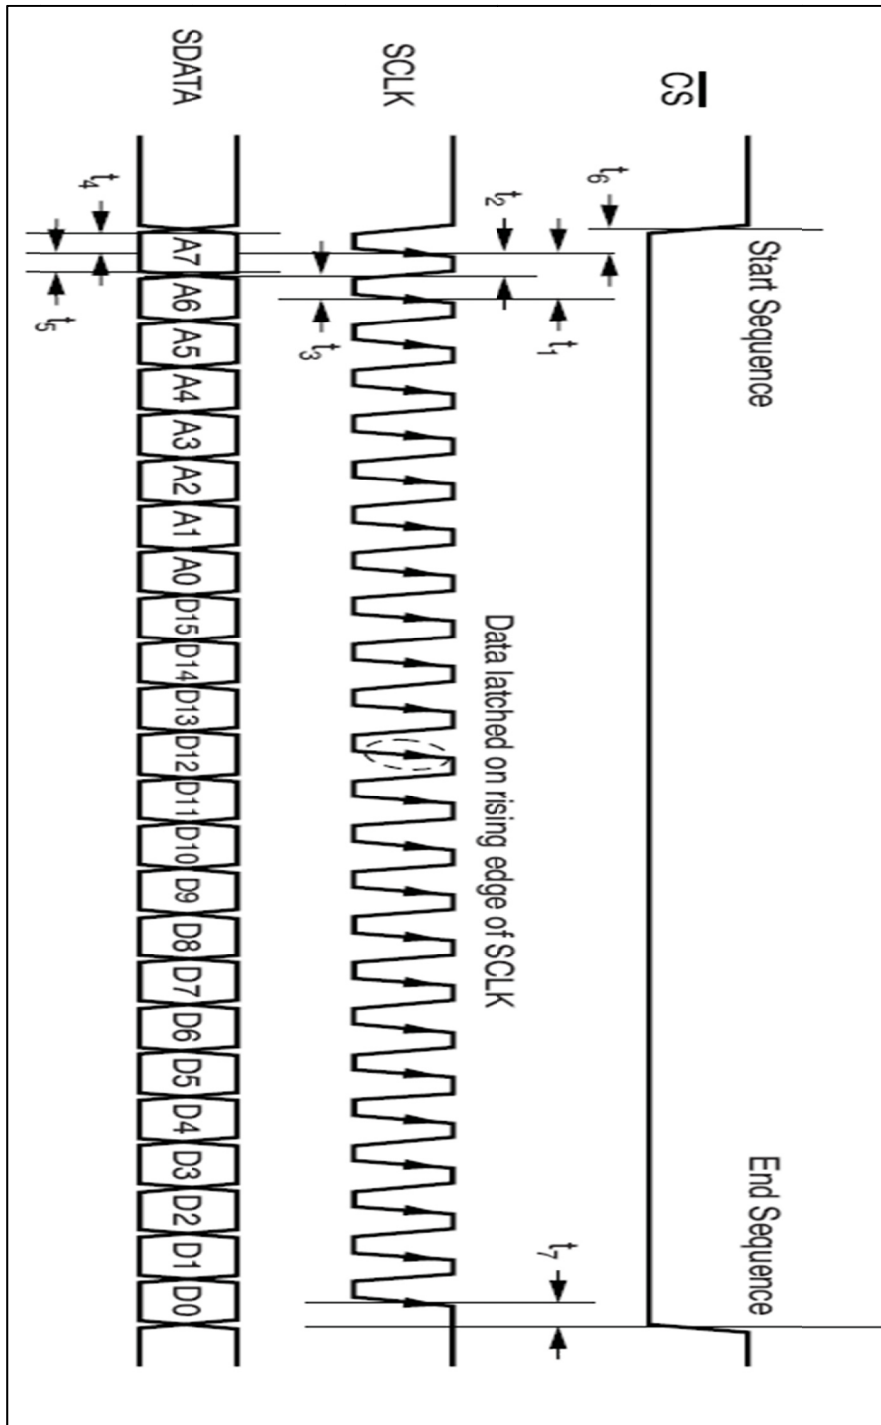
$\overline{CS}$

SCLK

SDATA

Start Sequence

End Sequence

$t_6$

$t_2$

$t_1$

$t_3$

$t_4$

$t_5$

$t_7$

Data latched on rising edge of SCLK

A7 A6 A5 A4 A3 A2 A1 A0 D15 D14 D13 D12 D11 D10 D9 D8 D7 D6 D5 D4 D3 D2 D1 D0